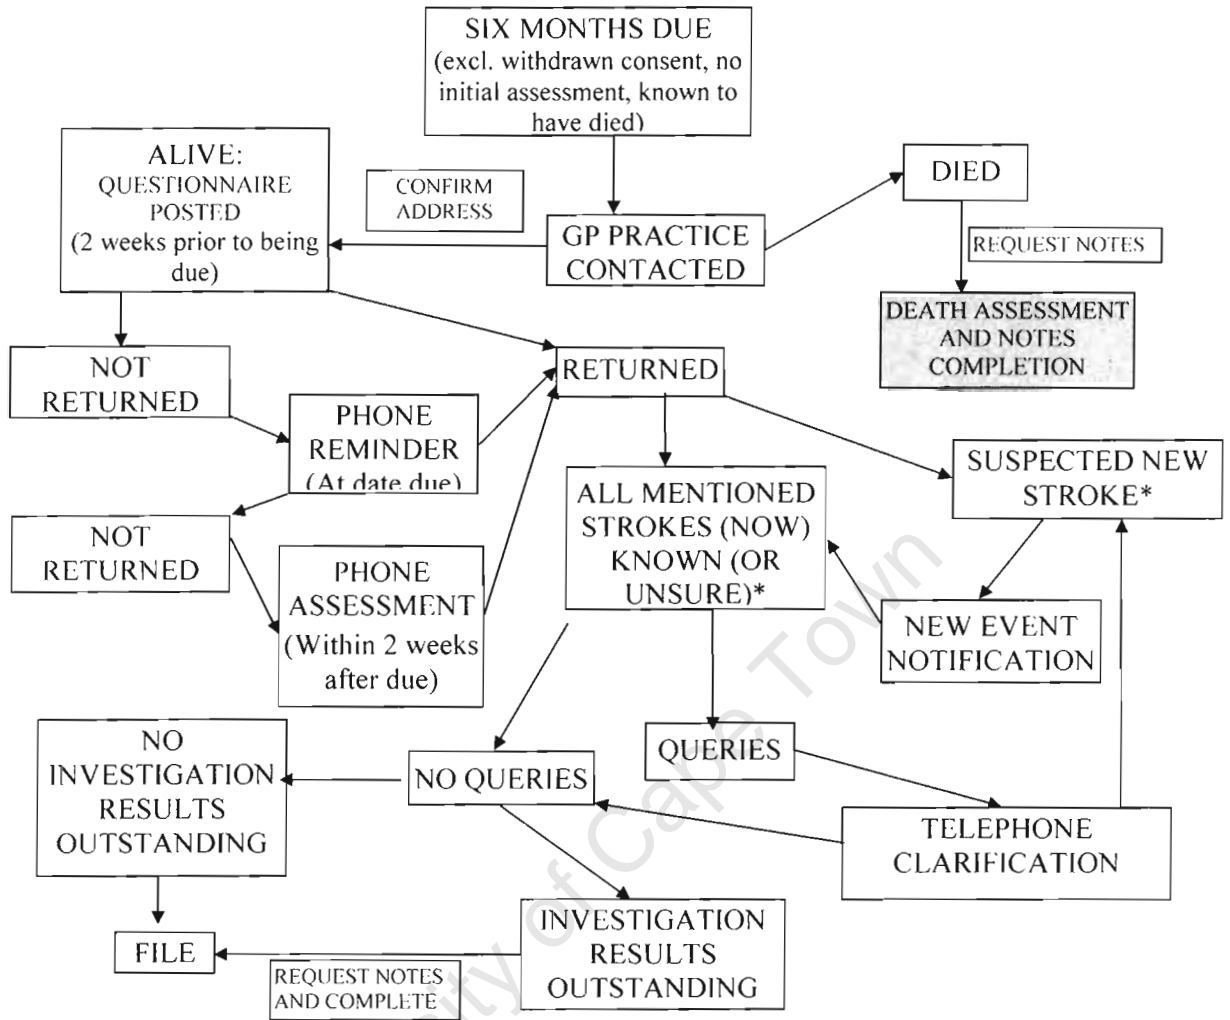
SIX MONTHS DUE
(excl. withdrawn consent, no initial assessment, known to have died)

ALIVE:
QUESTIONNAIRE POSTED
(2 weeks prior to being due)

CONFIRM ADDRESS

GP PRACTICE CONTACTED

DIED

REQUEST NOTES

DEATH ASSESSMENT AND NOTES COMPLETION

NOT RETURNED

RETURNED

PHONE REMINDER
(At date due)

NOT RETURNED

PHONE ASSESSMENT
(Within 2 weeks after due)

ALL MENTIONED STROKES (NOW) KNOWN (OR UNSURE)*

SUSPECTED NEW STROKE*

NEW EVENT NOTIFICATION

NO INVESTIGATION RESULTS OUTSTANDING

NO QUERIES

QUERIES

TELEPHONE CLARIFICATION

FILE

REQUEST NOTES AND COMPLETE

INVESTIGATION RESULTS OUTSTANDING

University of Cape Town